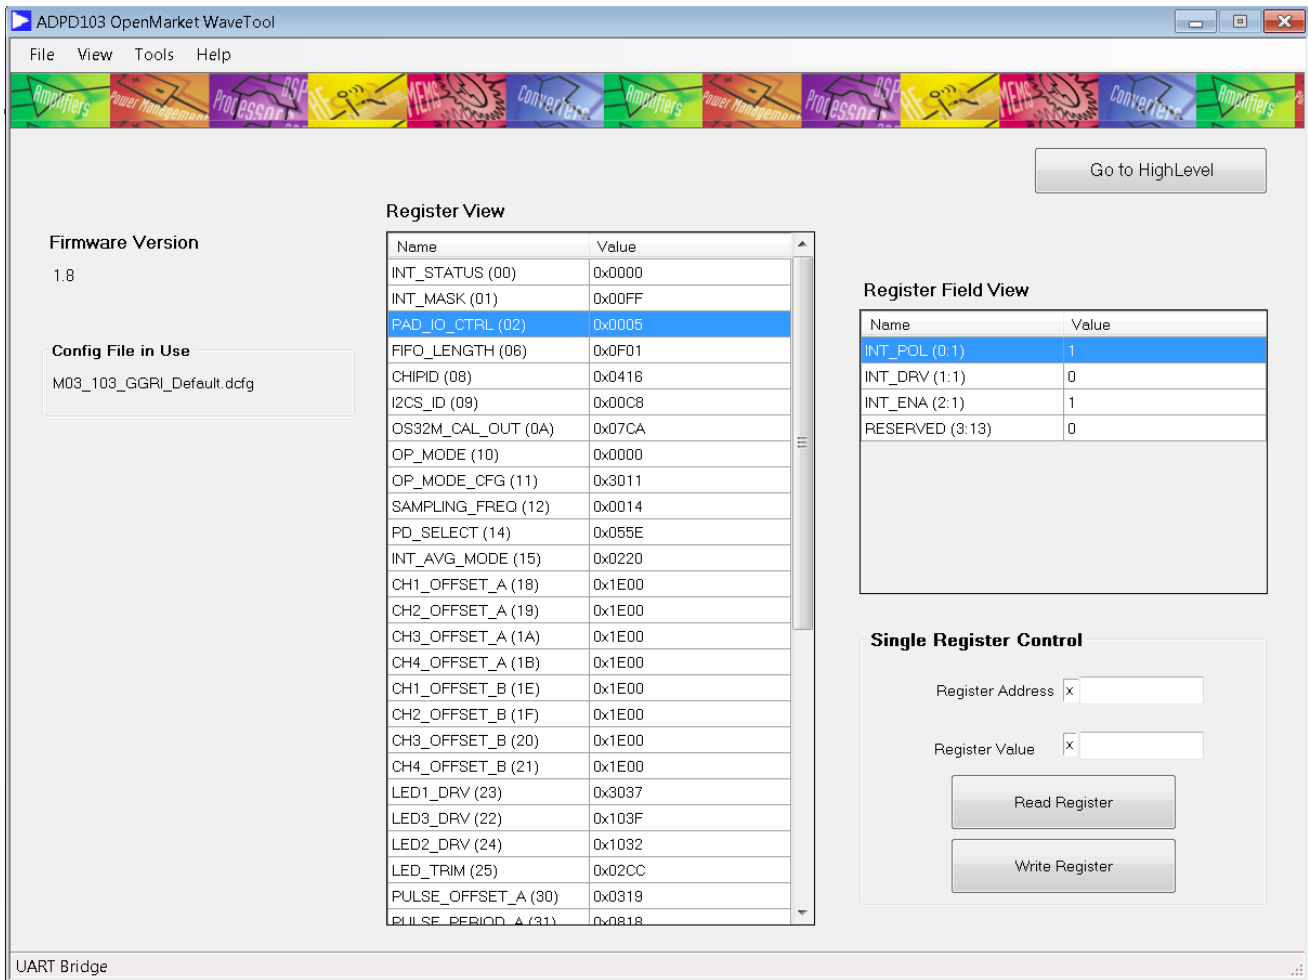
ADPD103 OpenMarket WaveTool

File View Tools Help

Amplifiers Power Management Processors DSP RF MEMS Converters Amplifiers Power Management Processors DSP RF MEMS Converters Amplifiers

Go to HighLevel

Register View

Firmware Version

1.8

| Name | Value |
|---|---|
| INT_STATUS (00) | 0x0000 |
| INT_MASK (01) | 0x00FF |
| PAD_IO_CTRL (02) | 0x0005 |
| FIFO_LENGTH (06) | 0x0F01 |
| CHIPID (08) | 0x0416 |
| I2CS_ID (09) | 0x00C8 |
| OS32M_CAL_OUT (0A) | 0x07CA |
| OP_MODE (10) | 0x0000 |
| OP_MODE_CFG (11) | 0x3011 |
| SAMPLING_FREQ (12) | 0x0014 |
| PD_SELECT (14) | 0x055E |
| INT_AVG_MODE (15) | 0x0220 |
| CH1_OFFSET_A (18) | 0x1E00 |
| CH2_OFFSET_A (19) | 0x1E00 |
| CH3_OFFSET_A (1A) | 0x1E00 |
| CH4_OFFSET_A (1B) | 0x1E00 |
| CH1_OFFSET_B (1E) | 0x1E00 |
| CH2_OFFSET_B (1F) | 0x1E00 |
| CH3_OFFSET_B (20) | 0x1E00 |
| CH4_OFFSET_B (21) | 0x1E00 |
| LED1_DRV (23) | 0x3037 |
| LED3_DRV (22) | 0x103F |
| LED2_DRV (24) | 0x1032 |
| LED_TRIM (25) | 0x02CC |
| PULSE_OFFSET_A (30) | 0x0319 |
| PULSE_PERIOD_A (31) | 0x0818 |

Config File in Use

M03_103_GGRI_Default.dcfg

Register Field View

| Name | Value |
|---|---|
| INT_POL (0:1) | 1 |
| INT_DRV (1:1) | 0 |
| INT_ENA (2:1) | 1 |
| RESERVED (3:13) | 0 |

Single Register Control

Register Address x

Register Value x

Read Register

Write Register

UART Bridge